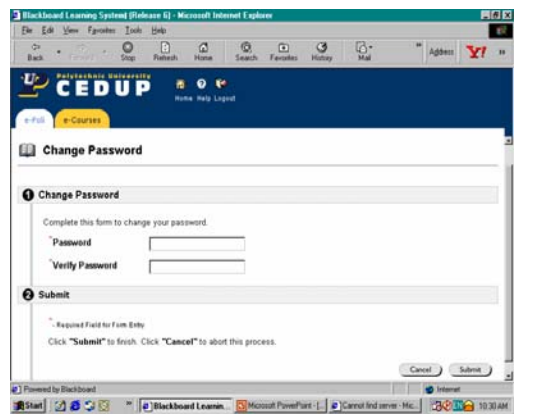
Blackboard Learning System (Release 6) - Microsoft Internet Explorer

File Edit View Favorites Tools Help

Back Forward Stop Refresh Home Search Favorites History Mail

Address

Polytechnic University
CEDUP

Home Help Logout

e-Poli e-Courses

Change Password

1 Change Password

Complete this form to change your password.

*Password

*Verify Password

2 Submit

* - Required Field for Form Entry

Click "Submit" to finish. Click "Cancel" to abort this process.

Cancel Submit

Powered by Blackboard

Internet

Start

Blackboard Learnin...

Microsoft PowerPoint - [...

Cannot find server - Mic...

10:30 AM